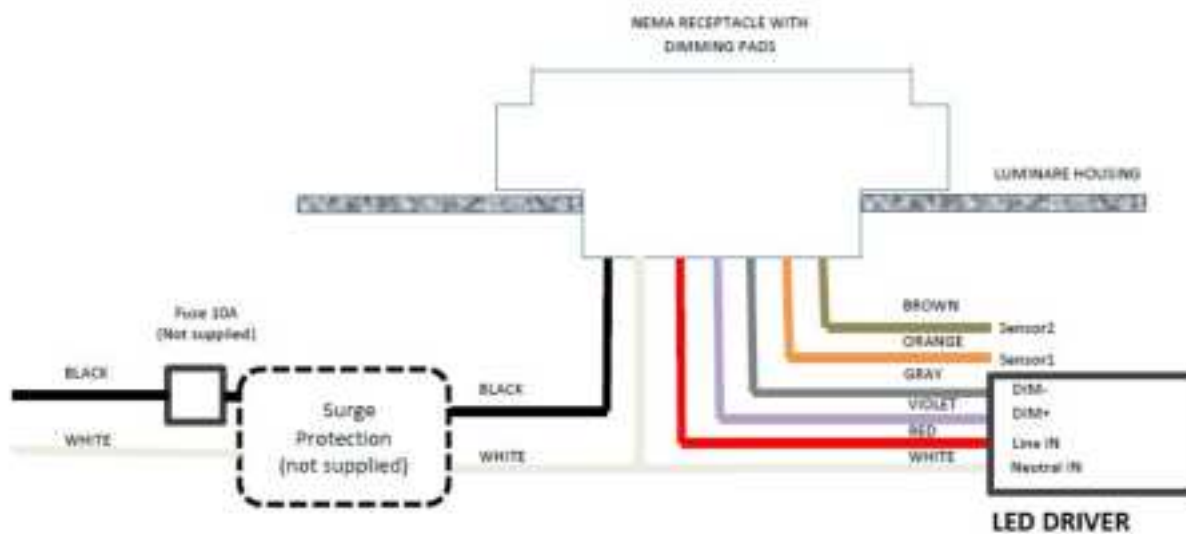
NEMA RECEPTACLE WITH DIMMING PADS

LUMINARE HOUSING

Fuse 10A
(Not supplied)

BLACK

WHITE

Surge Protection (not supplied)

BLACK

WHITE

BROWN

Sensor2

ORANGE

Sensor1

GRAY

DIM-

VIOLET

DIM+

RED

Line IN

WHITE

Neutral IN

LED DRIVER